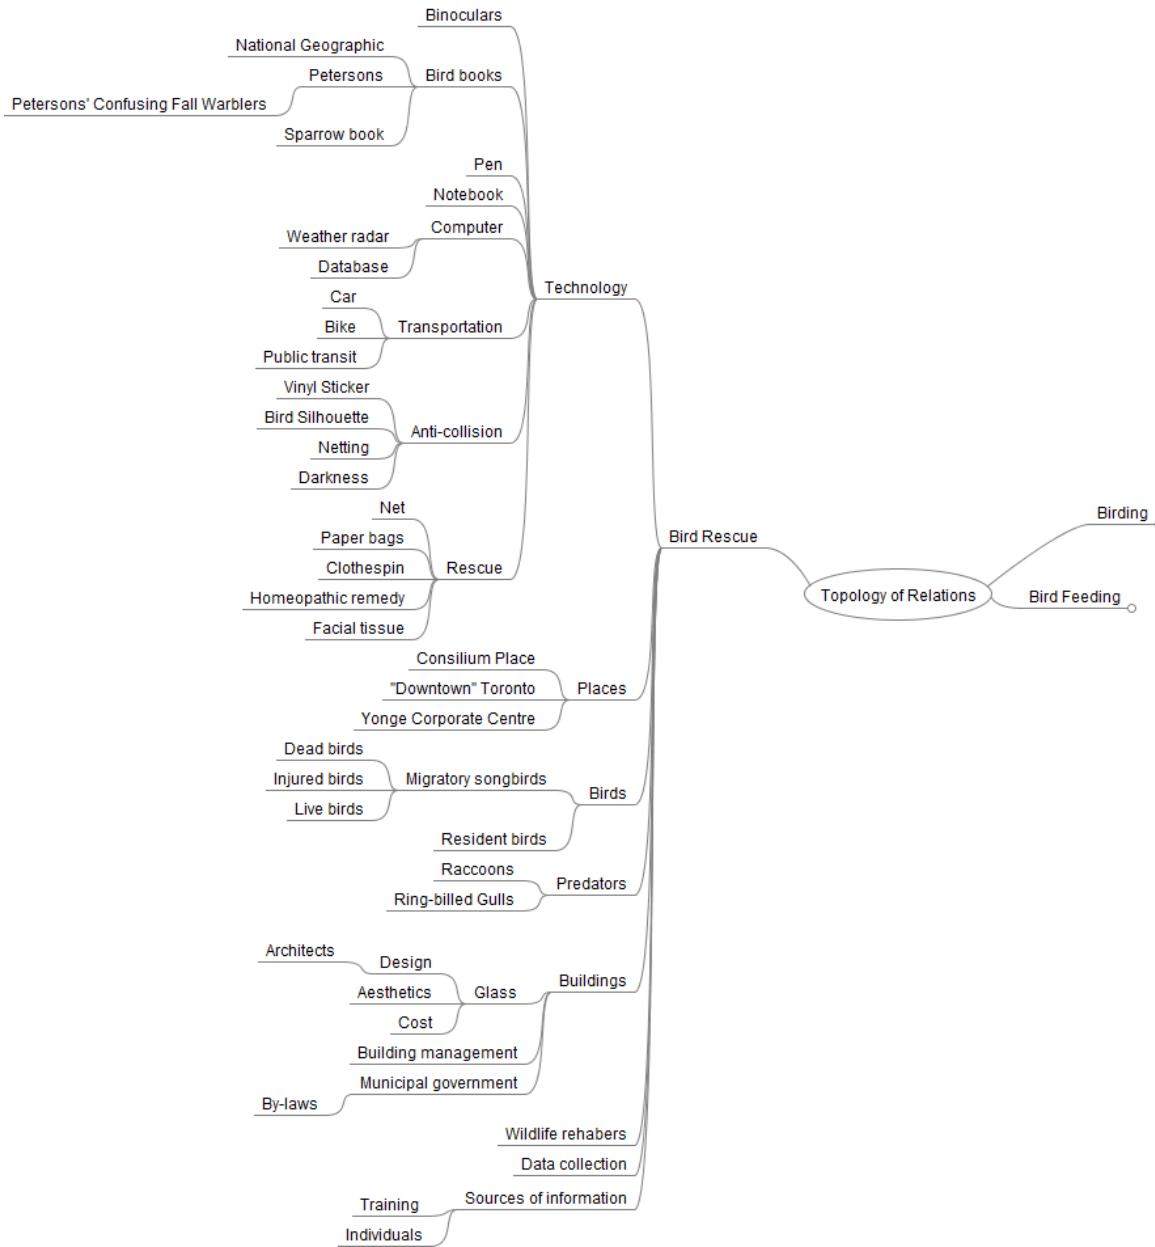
Binoculars
National Geographic
Petersons
Bird books
Petersons' Confusing Fall Warblers
Sparrow book
Pen
Notebook
Computer
Weather radar
Database
Technology
Car
Bike
Transportation
Public transit
Vinyl Sticker
Bird Silhouette
Anti-collision
Netting
Darkness
Net
Paper bags
Clothespin
Rescue
Homeopathic remedy
Facial tissue
Bird Rescue
Birding
Topology of Relations
Bird Feeding
Consilium Place
"Downtown" Toronto
Places
Yonge Corporate Centre
Dead birds
Injured birds
Migratory songbirds
Live birds
Birds
Resident birds
Raccoons
Predators
Ring-billed Gulls
Architects
Design
Aesthetics
Glass
Buildings
Cost
Building management
Municipal government
By-laws
Wildlife rehabers
Data collection
Training
Sources of information
Individuals